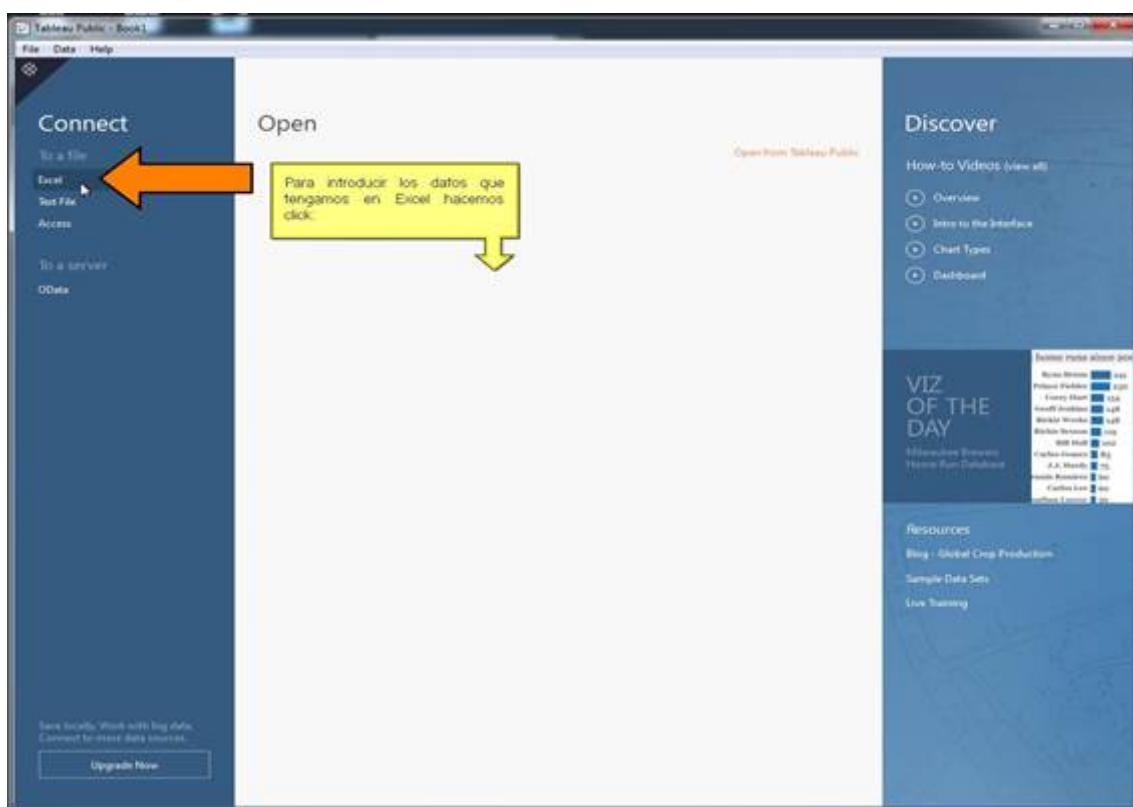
Tableau Public - Book1

File Data Help

Connect

To a file

Excel

Text File

Access

To a server

OData

Save locally. Work with big data. Connect to more data sources.

Upgrade Now

Open

Open from Tableau Public

Para introducir los datos que tengamos en Excel hacemos click.

Discover

How-to Videos (view all)

Overview

Intro to the Interface

Chart Types

Dashboard

VIZ OF THE DAY

Milwaukee Brewers Home Run Database

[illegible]

Ryan Braun
Prince Fielder
Corey Hart
Geoff Jenkins
Rickie Weeks
Richie Sexson
Bill Hall
Carlos Gomez
J.J. Hardy
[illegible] Ramirez
Carlos Lee
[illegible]

Resources

Blog - Global Crop Production

Sample Data Sets

Live Training